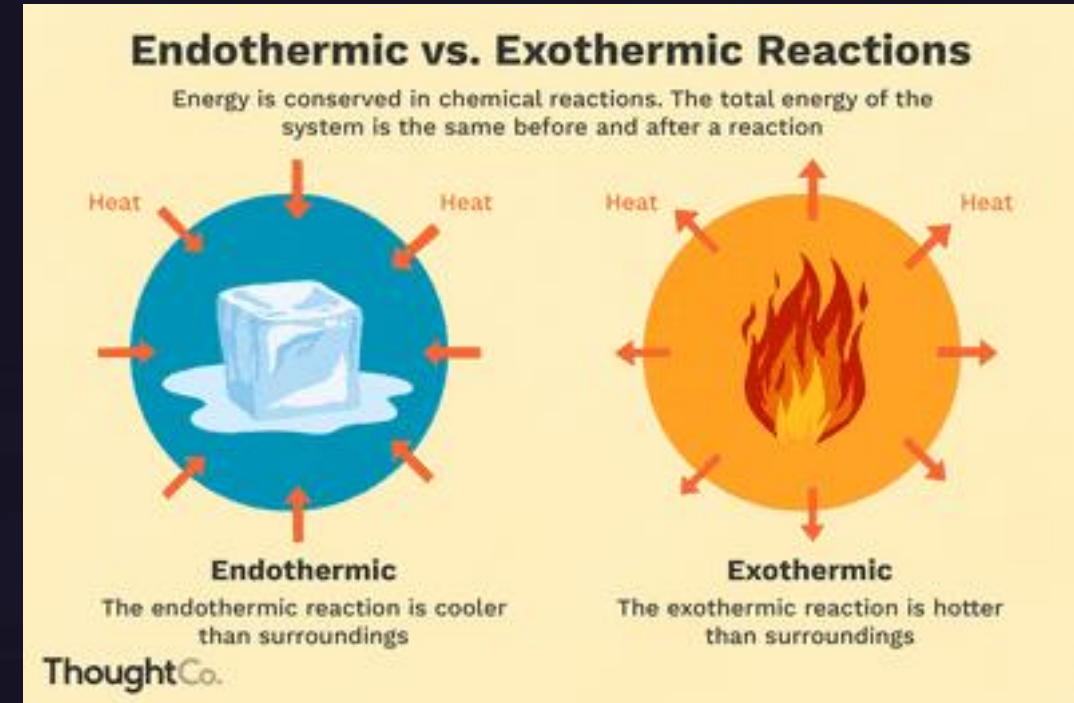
Endothermic vs. Exothermic Reactions

Energy is conserved in chemical reactions. The total energy of the system is the same before and after a reaction

Heat

Heat

Heat

Heat

Endothermic

The endothermic reaction is cooler than surroundings

Exothermic

The exothermic reaction is hotter than surroundings

ThoughtCo.